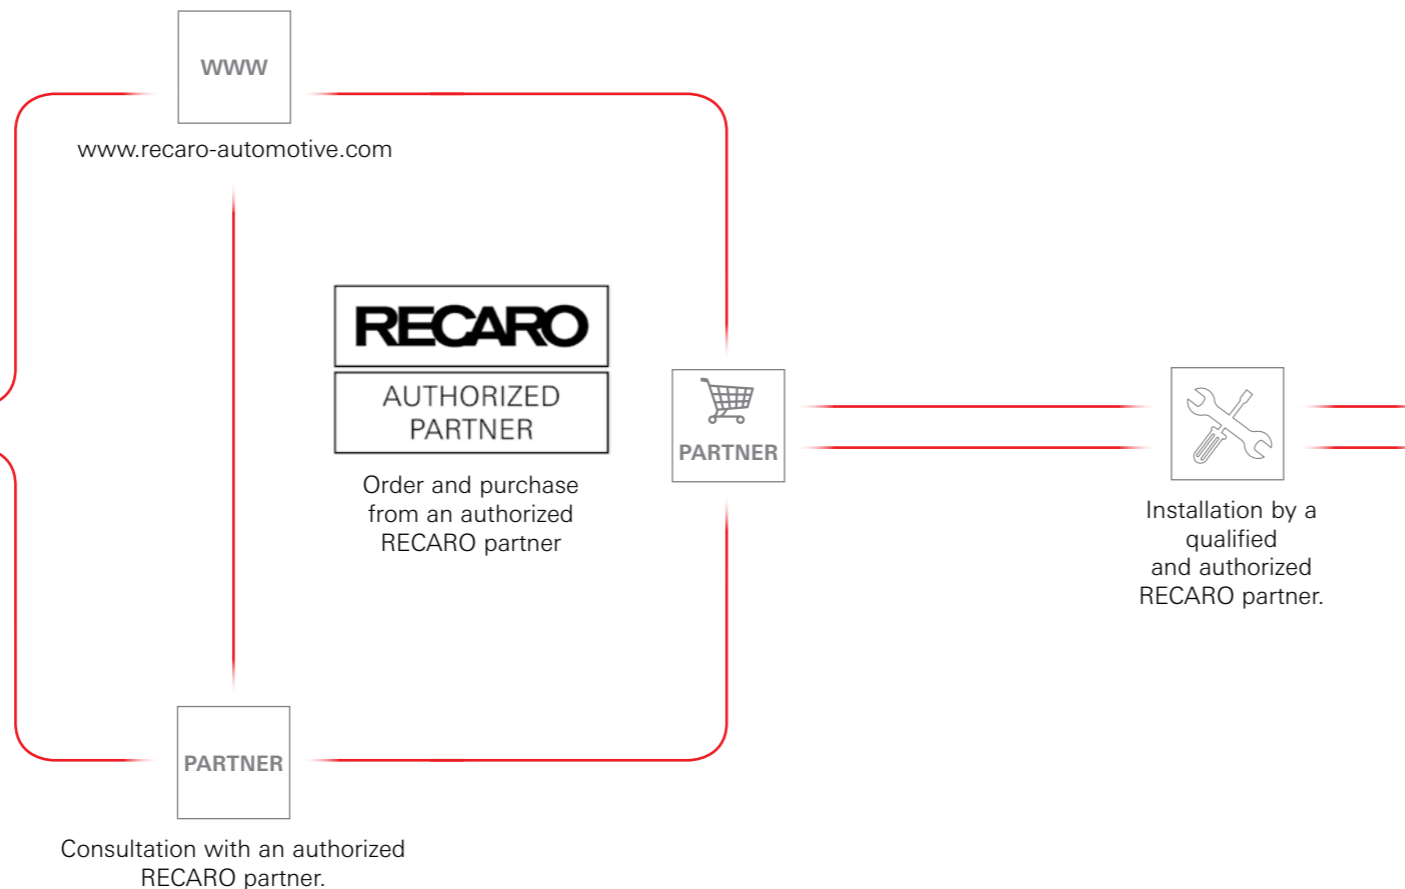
WWW

www.recaro-automotive.com

RECARO

AUTHORIZED PARTNER

Order and purchase from an authorized RECARO partner

PARTNER

Installation by a qualified and authorized RECARO partner.

PARTNER

Consultation with an authorized RECARO partner.